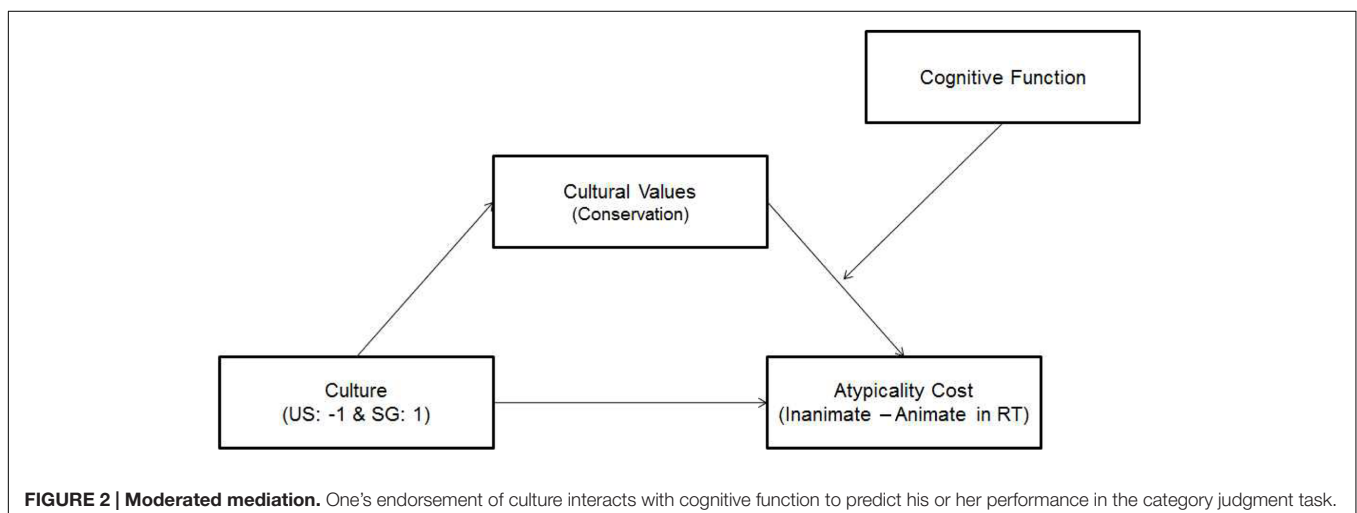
Cognitive Function

Cultural Values
(Conservation)

Culture
(US: -1 & SG: 1)

Atypicality Cost
(Inanimate – Animate in RT)

**FIGURE 2 | Moderated mediation.** One's endorsement of culture interacts with cognitive function to predict his or her performance in the category judgment task.